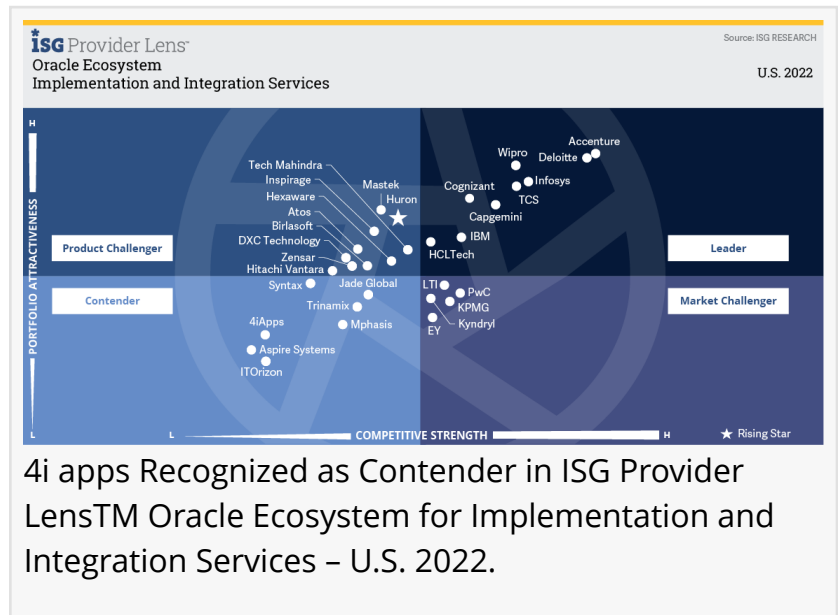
ISG Provider Lens™
Oracle Ecosystem
Implementation and Integration Services

Source: ISG RESEARCH

U.S. 2022

H

PORTFOLIO ATTRACTIVENESS

L

Product Challenger

Leader

Contender

Market Challenger

Accenture
Deloitte
Wipro
Infosys
Cognizant
TCS
Capgemini
IBM
HCLTech
Tech Mahindra
Inspirage
Mastek
Huron
Hexaware
Atos
Birlasoft
DXC Technology
Zensar
Hitachi Vantara
Syntax
Jade Global
Trinamix
Mphasis
4iApps
Aspire Systems
ITOrizon
LTI
PwC
KPMG
Kyndryl
EY

L

COMPETITIVE STRENGTH

H

Rising Star

4i apps Recognized as Contender in ISG Provider LensTM Oracle Ecosystem for Implementation and Integration Services – U.S. 2022.